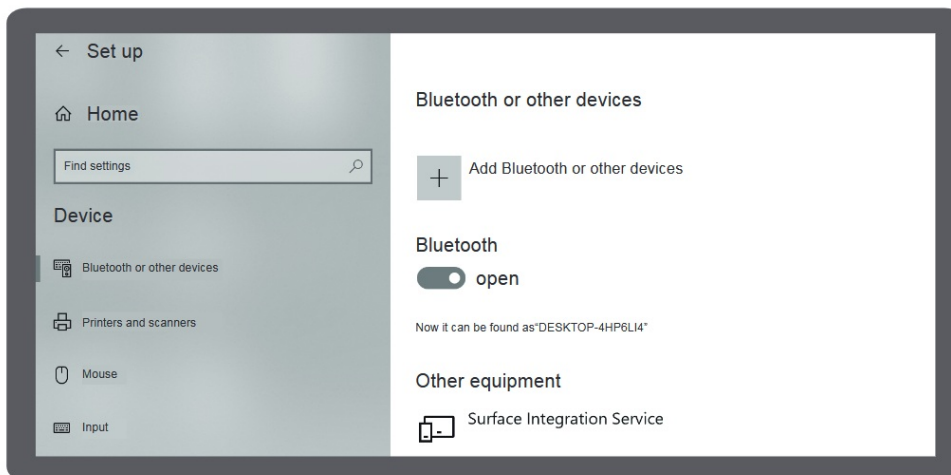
← Set up

Home

Find settings

Device

Bluetooth or other devices

Printers and scanners

Mouse

Input

Bluetooth or other devices

+ Add Bluetooth or other devices

Bluetooth

open

Now it can be found as"DESKTOP-4HP6LI4"

Other equipment

Surface Integration Service